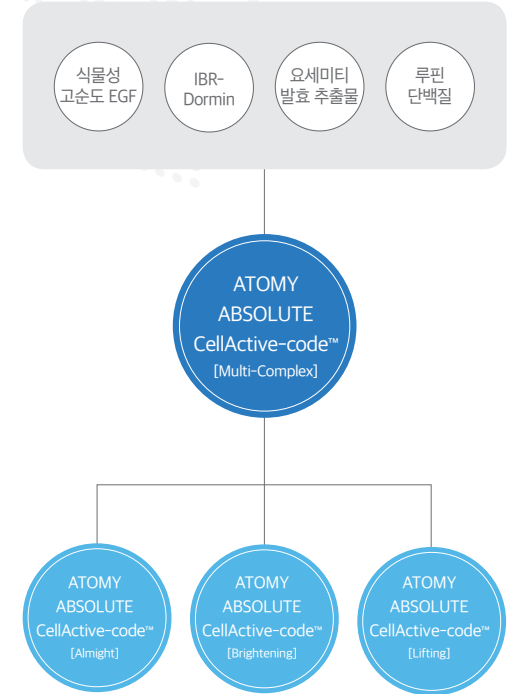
식물성 고순도 EGF

IBR-Dormin

요세미티 발효 추출물

루핀 단백질

ATOMY ABSOLUTE CellActive-code™ [Multi-Complex]

ATOMY ABSOLUTE CellActive-code™ [Almight]

ATOMY ABSOLUTE CellActive-code™ [Brightening]

ATOMY ABSOLUTE CellActive-code™ [Lifting]